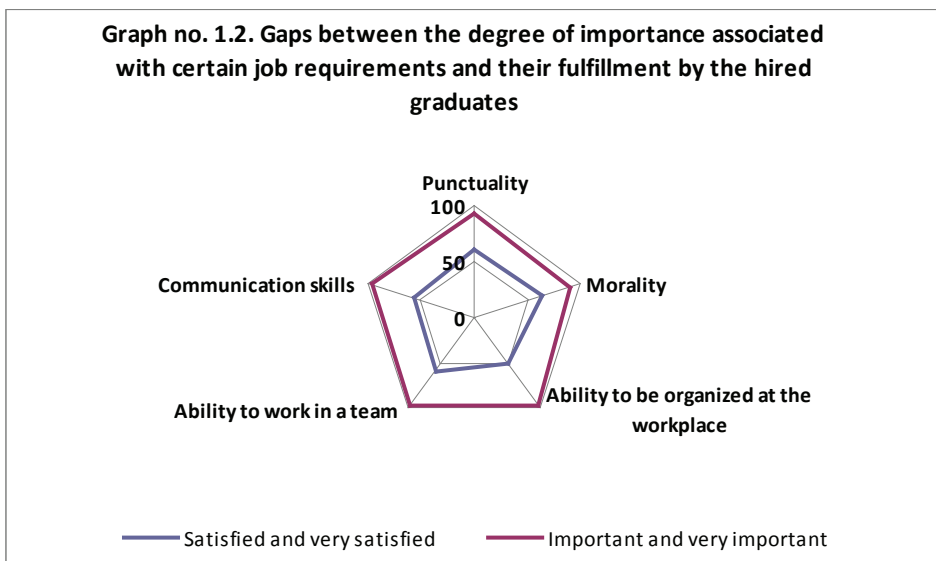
Graph no. 1.2. Gaps between the degree of importance associated with certain job requirements and their fulfillment by the hired graduates

Punctuality
100
50
0
Morality
Ability to be organized at the workplace
Ability to work in a team
Communication skills

Satisfied and very satisfied
Important and very important